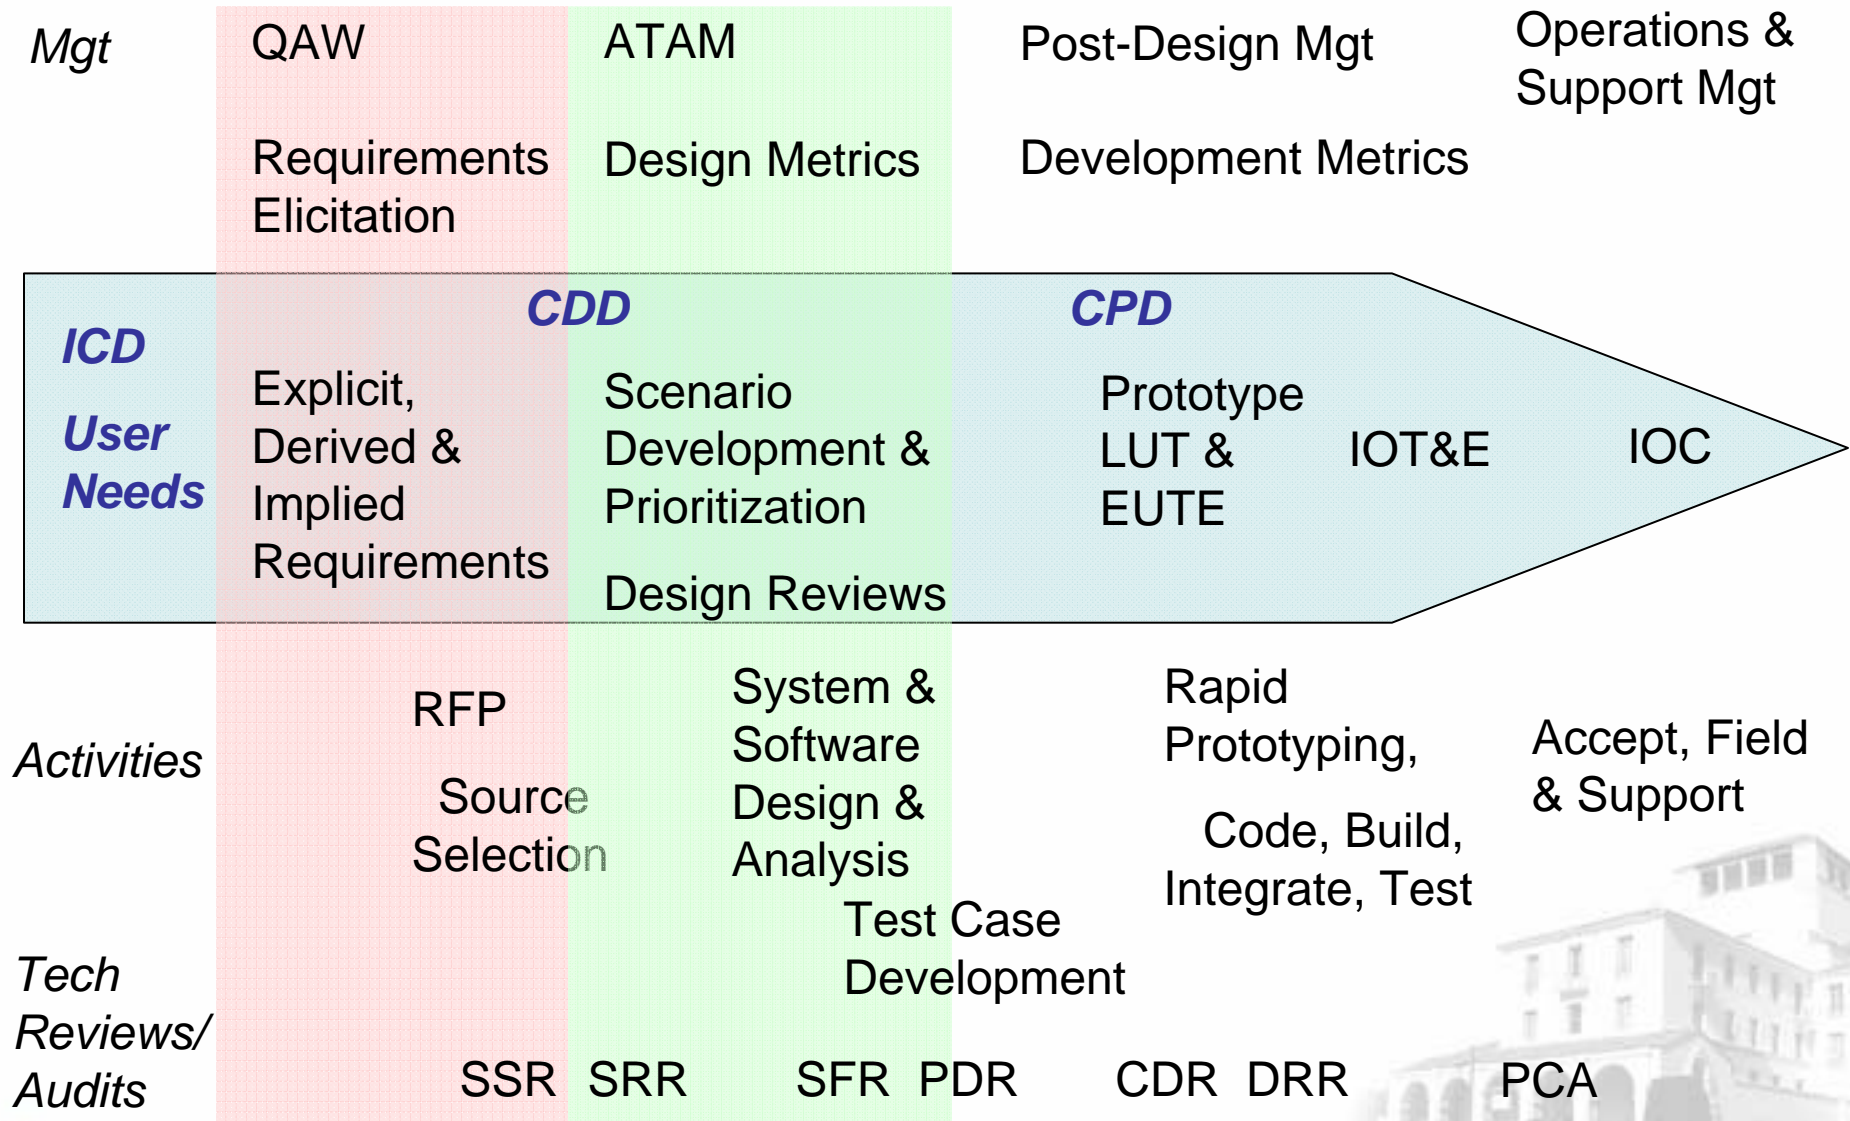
Mgt

QAW

Requirements Elicitation

ATAM

Design Metrics

Post-Design Mgt

Development Metrics

Operations & Support Mgt

ICD

User Needs

CDD

Explicit, Derived & Implied Requirements

Scenario Development & Prioritization

Design Reviews

CPD

Prototype LUT & EUTE

IOT&E

IOC

Activities

RFP

Source Selection

System & Software Design & Analysis

Test Case Development

Rapid Prototyping,

Code, Build, Integrate, Test

Accept, Field & Support

Tech Reviews/ Audits

SSR SRR

SFR PDR

CDR DRR

PCA